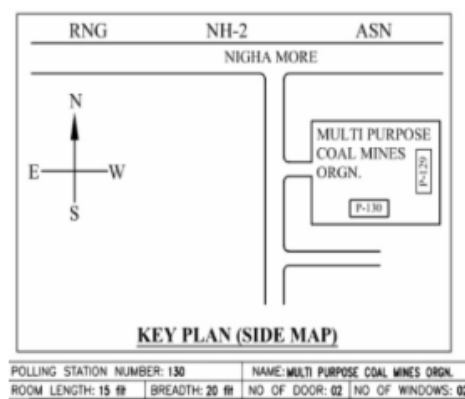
RNG NH-2 ASN

NIGHA MORE

N

E W

S

MULTI PURPOSE COAL MINES ORGN.

P-129

P-130

KEY PLAN (SIDE MAP)

| POLLING STATION NUMBER: 130 | | NAME: MULTI PURPOSE COAL MINES ORGN. | |
|---|---|---|---|
| ROOM LENGTH: 15 ft | BREADTH: 20 ft | NO OF DOOR: 02 | NO OF WINDOWS: 0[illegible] |